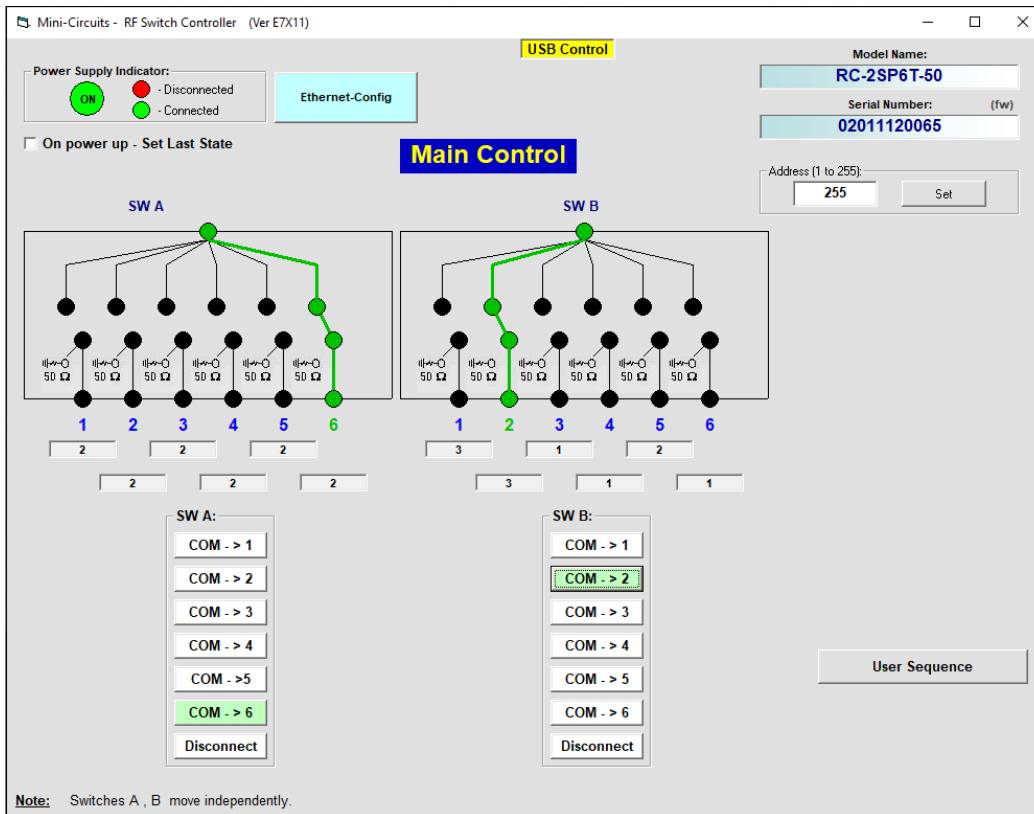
Mini-Circuits - RF Switch Controller (Ver E7X11)

USB Control

Power Supply Indicator:
ON
- Disconnected
- Connected

Ethernet-Config

On power up - Set Last State

Main Control

Model Name:
RC-2SP6T-50
Serial Number: (fw)
02011120065

Address (1 to 255):
255
Set

SW A

50 Ω 50 Ω 50 Ω 50 Ω 50 Ω 50 Ω

1 2 3 4 5 6

2 2 2
2 2 2

SW B

50 Ω 50 Ω 50 Ω 50 Ω 50 Ω 50 Ω

1 2 3 4 5 6

3 1 2
3 1 1

SW A:
COM - > 1
COM - > 2
COM - > 3
COM - > 4
COM - >5
COM - > 6
Disconnect

SW B:
COM - > 1
COM - > 2
COM - > 3
COM - > 4
COM - > 5
COM - > 6
Disconnect

User Sequence

Note: Switches A , B move independently.